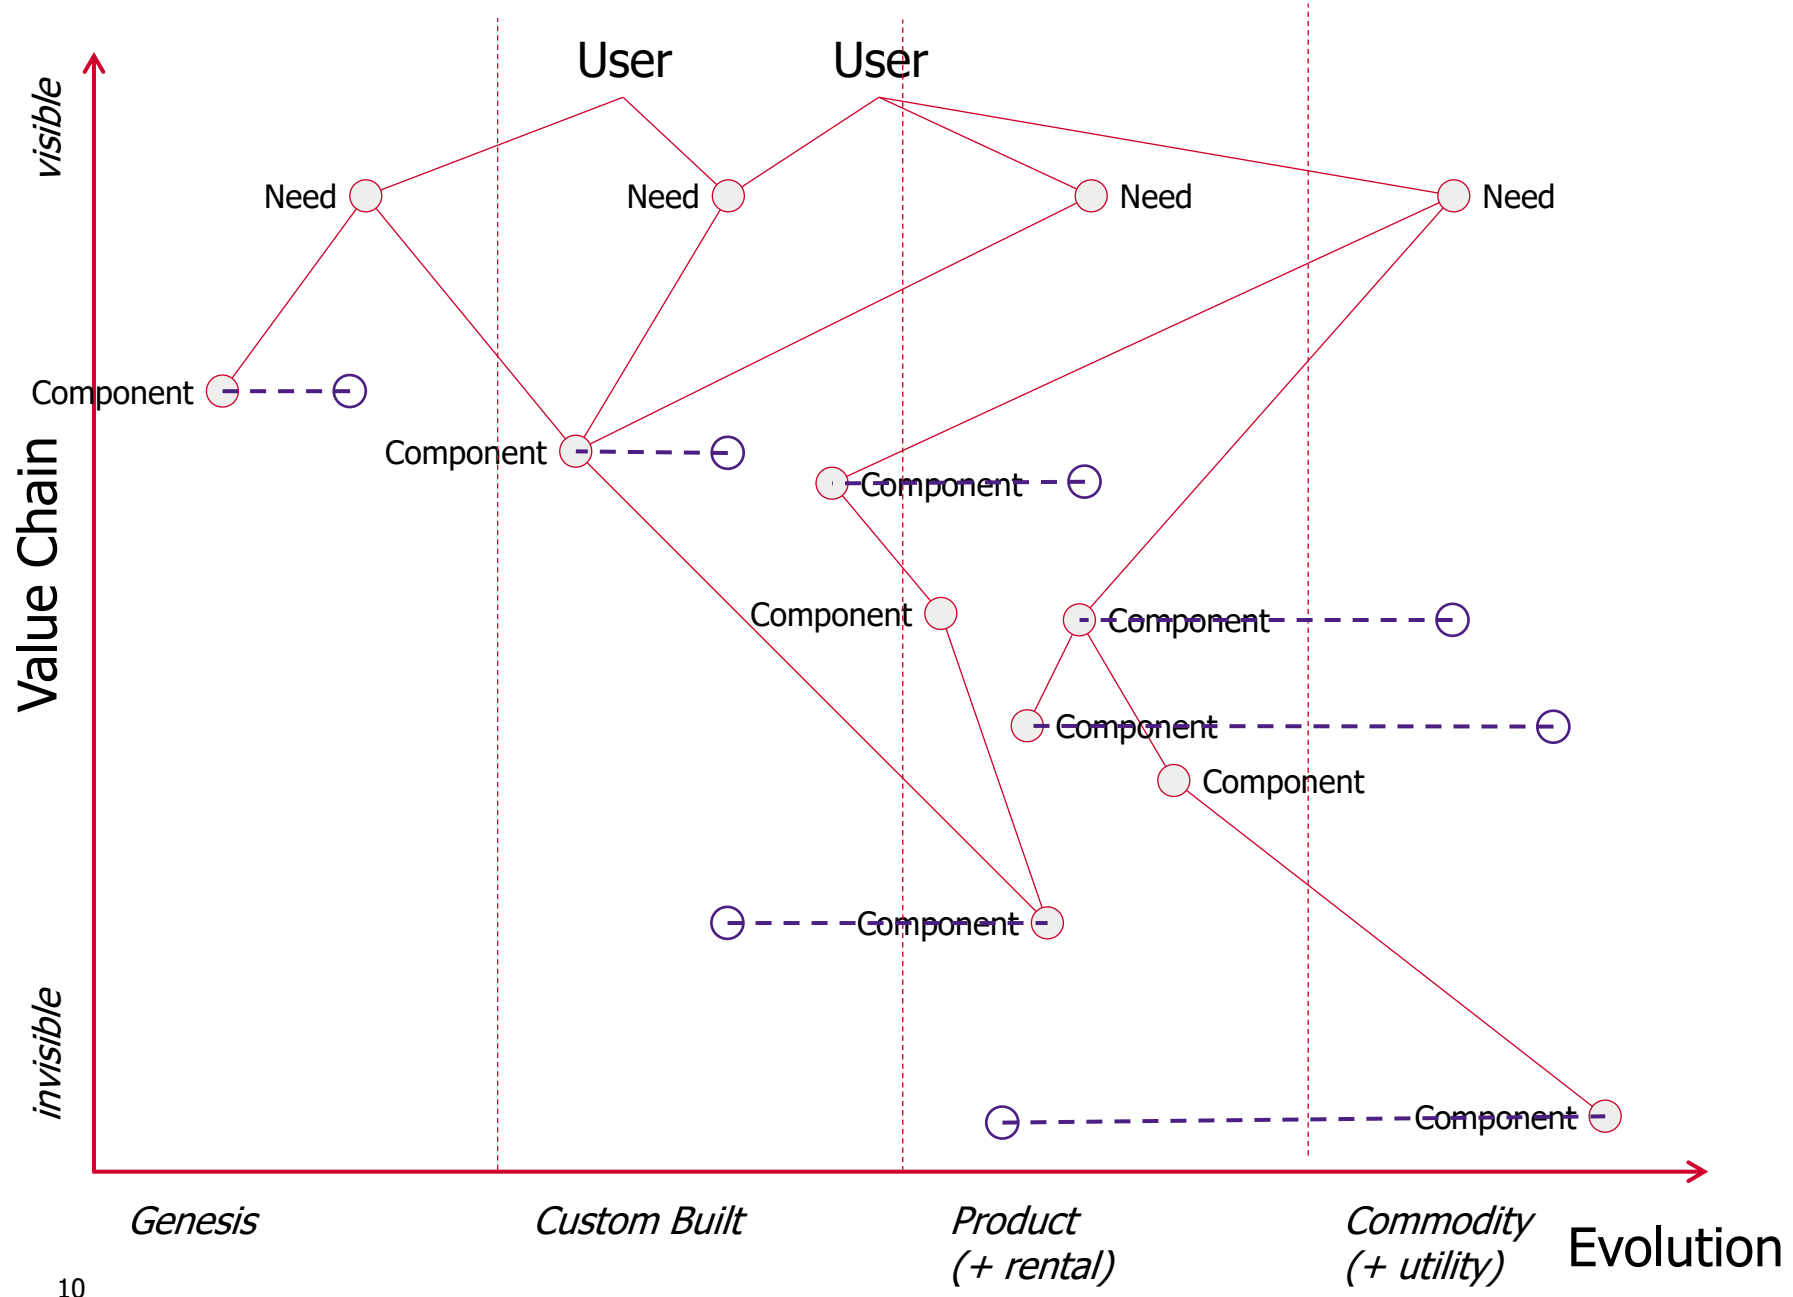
visible

Value Chain

invisible

User

User

Need

Need

Need

Need

Component

Component

Component

Component

Component

Component

Component

Component

Component

Genesis

Custom Built

Product
(+ rental)

Commodity
(+ utility)

Evolution

10